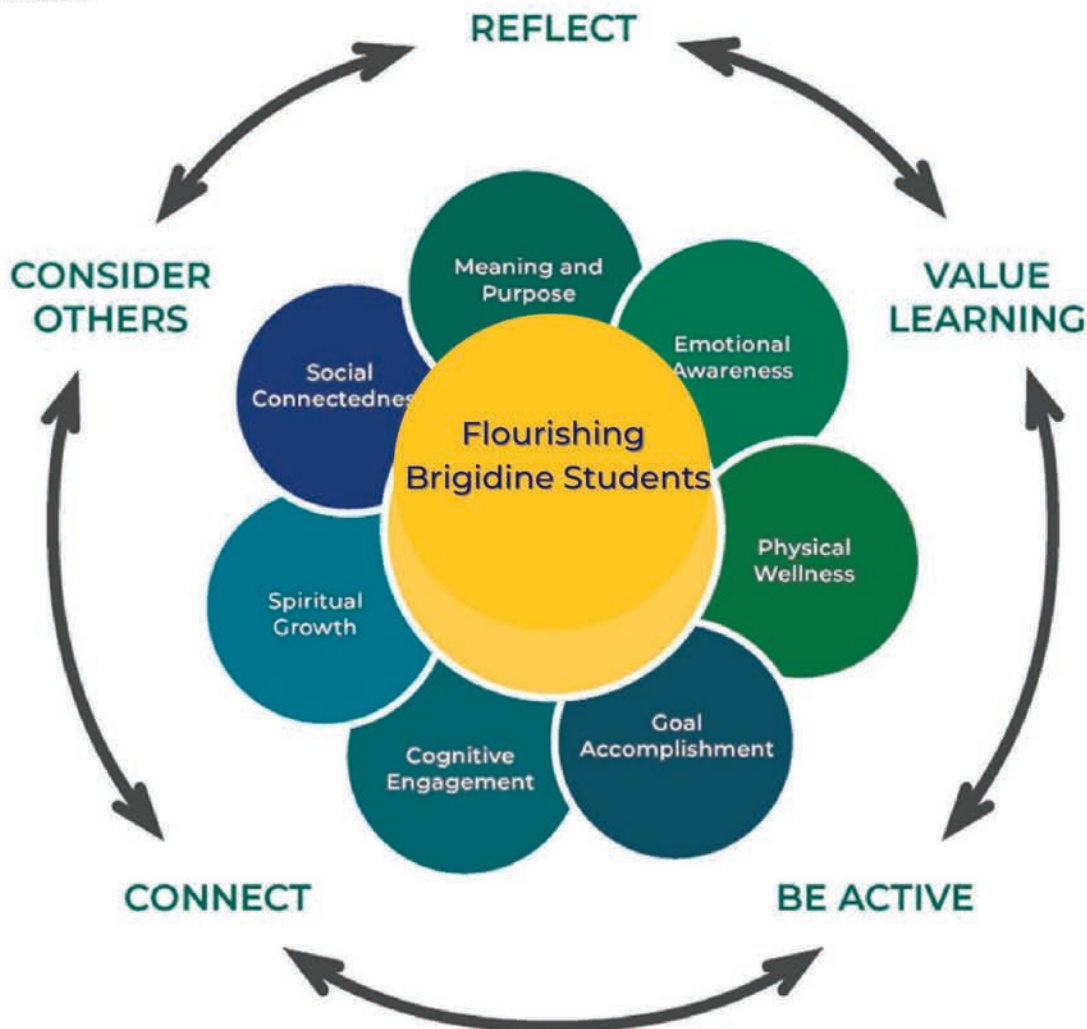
REFLECT

CONSIDER OTHERS

VALUE LEARNING

Meaning and Purpose

Emotional Awareness

Social Connectednes

Flourishing Brigidine Students

Physical Wellness

Spiritual Growth

Goal Accomplishment

Cognitive Engagement

CONNECT

BE ACTIVE